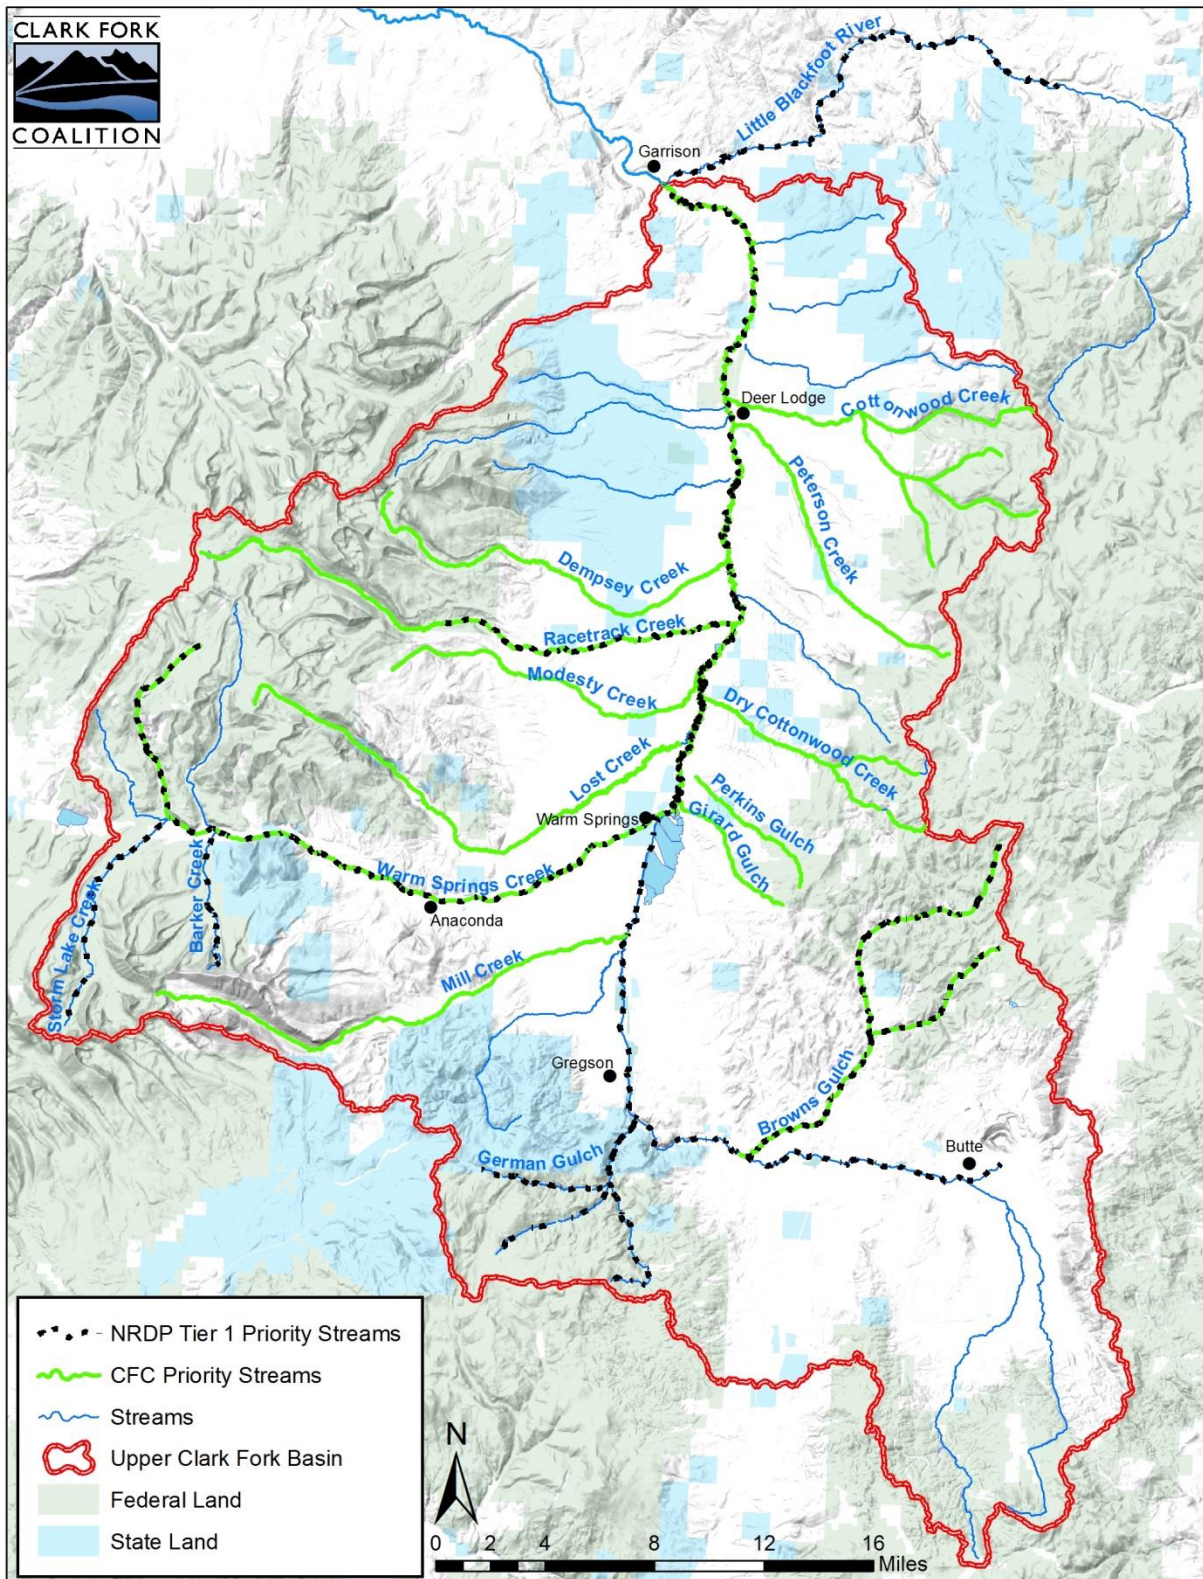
CLARK FORK
COALITION

Little Blackfoot River
Garrison
Deer Lodge
Cottonwood Creek
Peterson Creek
Dempsey Creek
Racetrack Creek
Modesty Creek
Dry Cottonwood Creek
Perkins Gulch
Girard Gulch
Lost Creek
Warm Springs
Warm Springs Creek
Anaconda
Barker Creek
Storm Lake Creek
Mill Creek
Gregson
Browns Gulch
German Gulch
Butte

NRDP Tier 1 Priority Streams
CFC Priority Streams
Streams
Upper Clark Fork Basin
Federal Land
State Land

N
0 2 4 8 12 16 Miles